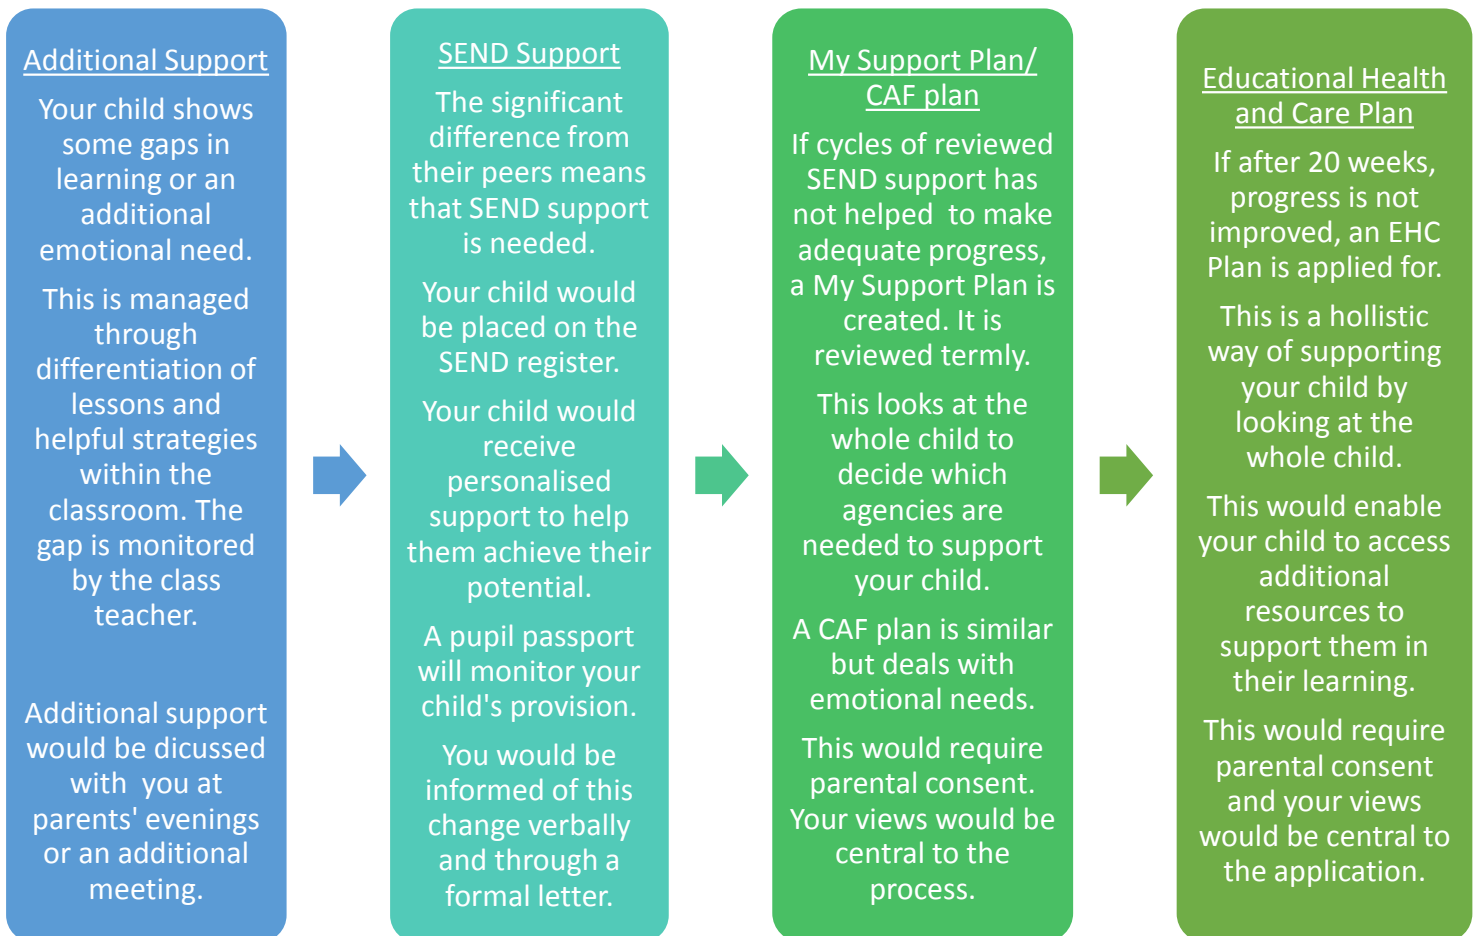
Additional Support

Your child shows some gaps in learning or an additional emotional need.

This is managed through differentiation of lessons and helpful strategies within the classroom. The gap is monitored by the class teacher.

Additional support would be dicussed with you at parents' evenings or an additional meeting.

SEND Support

The significant difference from their peers means that SEND support is needed.

Your child would be placed on the SEND register.

Your child would receive personalised support to help them achieve their potential.

A pupil passport will monitor your child's provision.

You would be informed of this change verbally and through a formal letter.

My Support Plan/ CAF plan

If cycles of reviewed SEND support has not helped to make adequate progress, a My Support Plan is created. It is reviewed termly.

This looks at the whole child to decide which agencies are needed to support your child.

A CAF plan is similar but deals with emotional needs.

This would require parental consent. Your views would be central to the process.

Educational Health and Care Plan

If after 20 weeks, progress is not improved, an EHC Plan is applied for.

This is a hollistic way of supporting your child by looking at the whole child.

This would enable your child to access additional resources to support them in their learning.

This would require parental consent and your views would be central to the application.